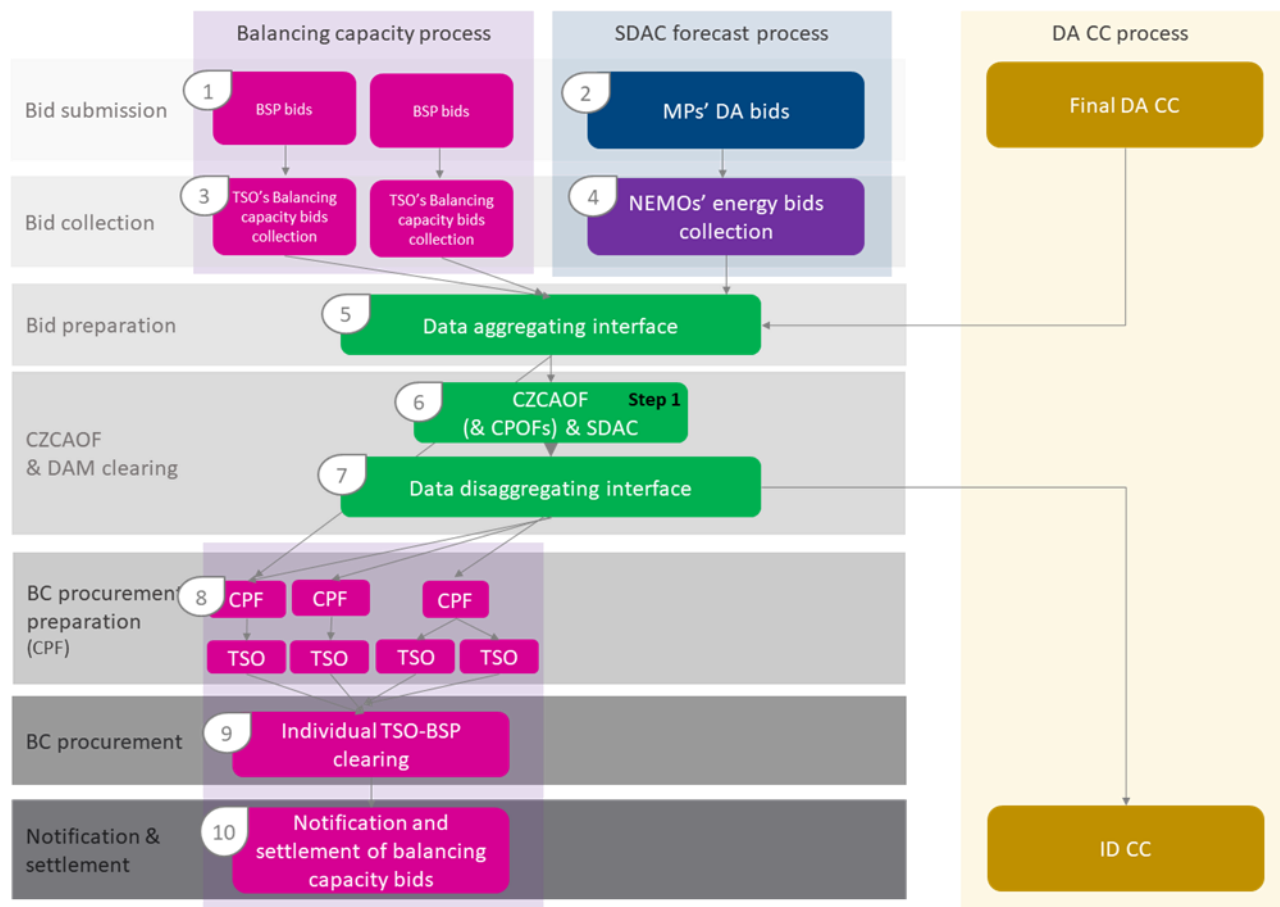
Balancing capacity process

SDAC forecast process

DA CC process

Bid submission

1 BSP bids

BSP bids

2 MPs' DA bids

Final DA CC

Bid collection

3 TSO's Balancing capacity bids collection

TSO's Balancing capacity bids collection

4 NEMOs' energy bids collection

Bid preparation

5 Data aggregating interface

CZCAOF & DAM clearing

6 CZCAOF (& CPOFs) & SDAC Step 1

7 Data disaggregating interface

BC procurement preparation (CPF)

8 CPF

CPF

CPF

TSO

TSO

TSO

TSO

BC procurement

9 Individual TSO-BSP clearing

Notification & settlement

10 Notification and settlement of balancing capacity bids

ID CC